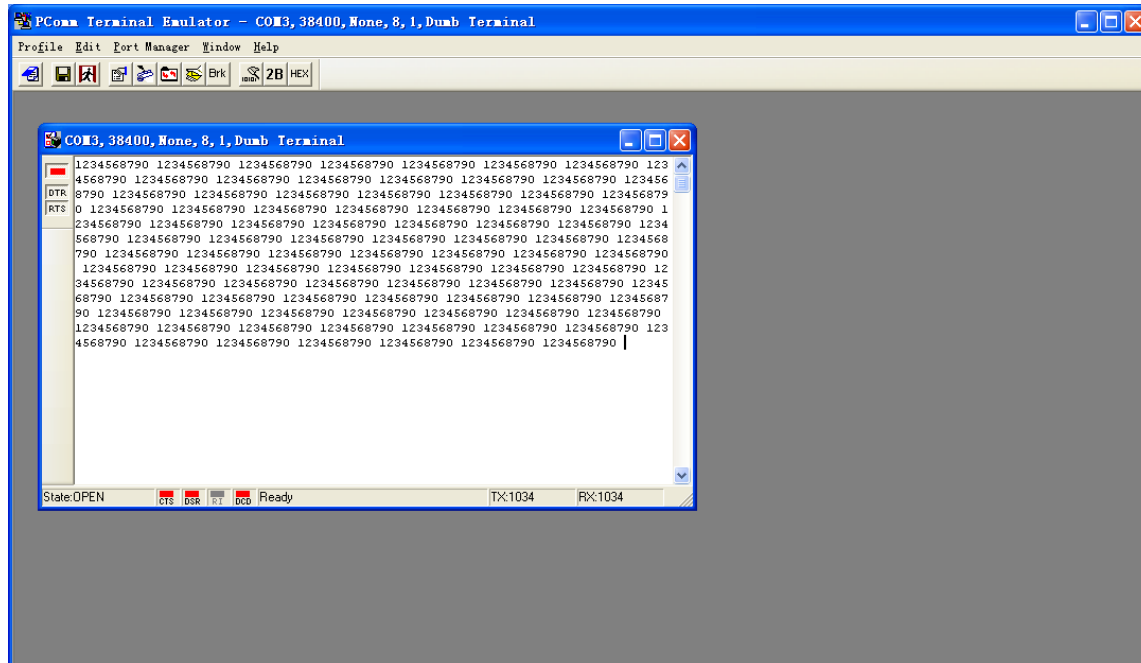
PComm Terminal Emulator - COM3, 38400, None, 8, 1, Dumb Terminal

Profile Edit Port Manager Window Help

Brk 2B HEX

COM3, 38400, None, 8, 1, Dumb Terminal

DTR
RTS

1234568790 1234568790 1234568790 1234568790 1234568790 1234568790 1234568790 123
4568790 1234568790 1234568790 1234568790 1234568790 1234568790 1234568790 123456
8790 1234568790 1234568790 1234568790 1234568790 1234568790 1234568790 12345687
90 1234568790 1234568790 1234568790 1234568790 1234568790 1234568790 1234568790 1
234568790 1234568790 1234568790 1234568790 1234568790 1234568790 1234568790 1234
568790 1234568790 1234568790 1234568790 1234568790 1234568790 1234568790 1234568
790 1234568790 1234568790 1234568790 1234568790 1234568790 1234568790 1234568790
 1234568790 1234568790 1234568790 1234568790 1234568790 1234568790 1234568790 12
34568790 1234568790 1234568790 1234568790 1234568790 1234568790 1234568790 12345
68790 1234568790 1234568790 1234568790 1234568790 1234568790 1234568790 12345687
90 1234568790 1234568790 1234568790 1234568790 1234568790 1234568790 1234568790
1234568790 1234568790 1234568790 1234568790 1234568790 1234568790 1234568790 123
4568790 1234568790 1234568790 1234568790 1234568790 1234568790 1234568790

State:OPEN CTS DSR RI DCD Ready TX:1034 RX:1034